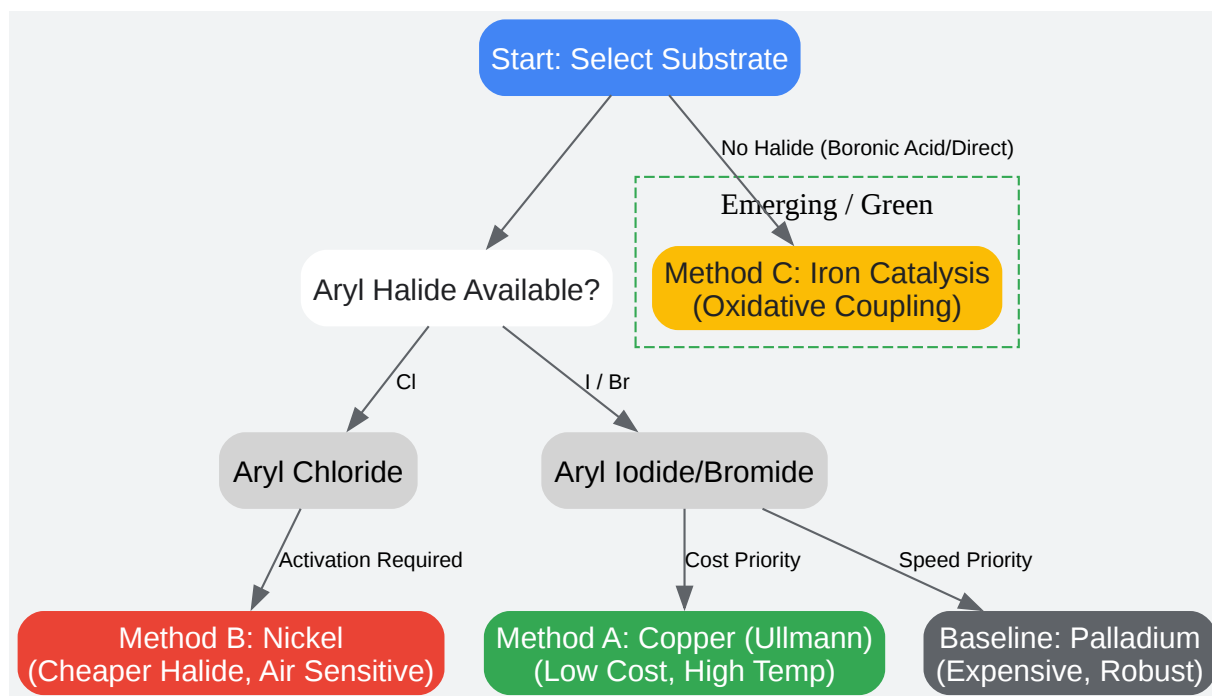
Start: Select Substrate

No Halide (Boronic Acid/Direct)

Emerging / Green

Method C: Iron Catalysis (Oxidative Coupling)

Aryl Halide Available?

Cl

I / Br

Aryl Chloride

Aryl Iodide/Bromide

Activation Required

Cost Priority

Speed Priority

Method B: Nickel (Cheaper Halide, Air Sensitive)

Method A: Copper (Ullmann) (Low Cost, High Temp)

Baseline: Palladium (Expensive, Robust)